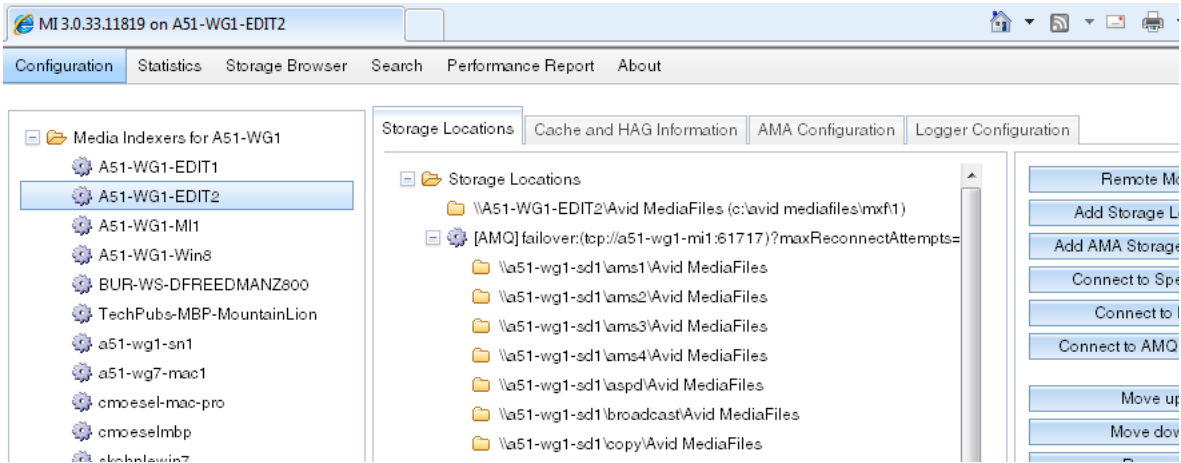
MI 3.0.33.11819 on A51-WG1-EDIT2

Configuration Statistics Storage Browser Search Performance Report About

Media Indexers for A51-WG1
A51-WG1-EDIT1
A51-WG1-EDIT2
A51-WG1-MI1
A51-WG1-Win8
BUR-WS-DFREEDMANZ800
TechPubs-MBP-MountainLion
a51-wg1-sn1
a51-wg7-mac1
cmoesel-mac-pro
cmoeselmbp
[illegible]

Storage Locations | Cache and HAG Information | AMA Configuration | Logger Configuration

Storage Locations
\\A51-WG1-EDIT2\Avid MediaFiles (c:\avid mediafiles\mxf\1)
[AMQ] failover:(tcp://a51-wg1-mi1:61717)?maxReconnectAttempts=
\\a51-wg1-sd1\ams1\Avid MediaFiles
\\a51-wg1-sd1\ams2\Avid MediaFiles
\\a51-wg1-sd1\ams3\Avid MediaFiles
\\a51-wg1-sd1\ams4\Avid MediaFiles
\\a51-wg1-sd1\aspd\Avid MediaFiles
\\a51-wg1-sd1\broadcast\Avid MediaFiles
\\a51-wg1-sd1\copy\Avid MediaFiles

Remote Mo
Add Storage L
Add AMA Storage
Connect to Spe
Connect to
Connect to AMQ
Move up
Move dow
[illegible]